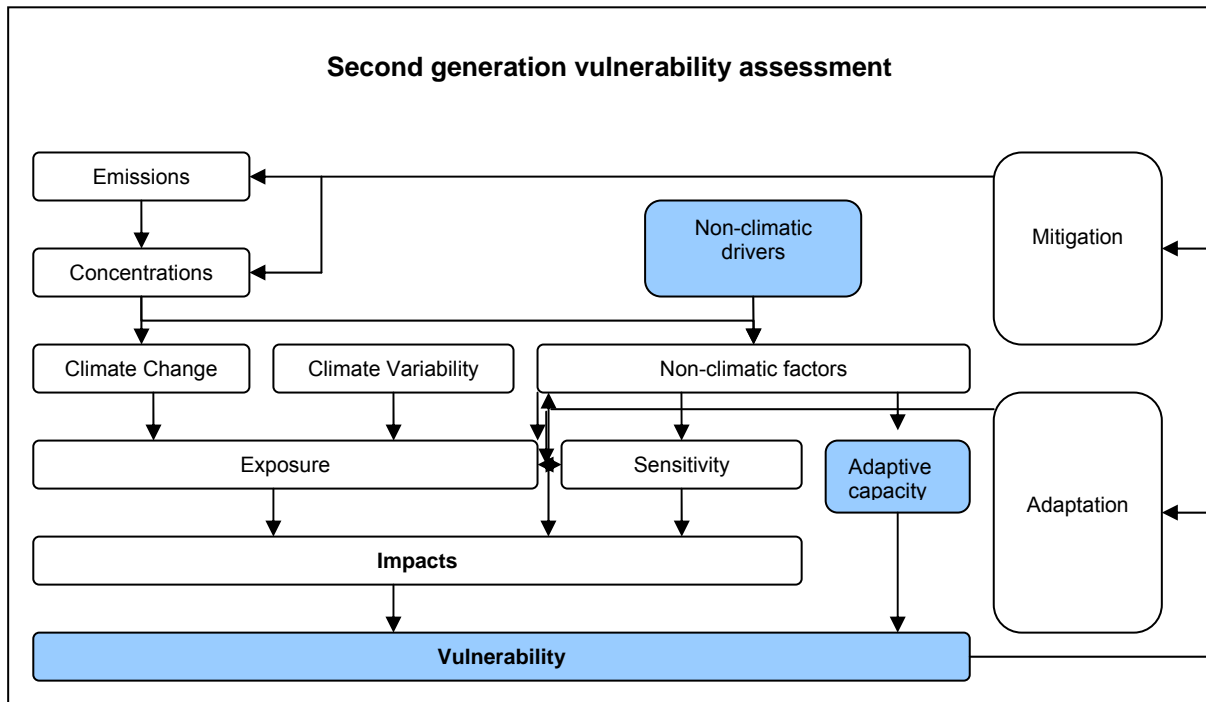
**Second generation vulnerability assessment**

Emissions

Concentrations

Non-climatic drivers

Mitigation

Climate Change

Climate Variability

Non-climatic factors

Exposure

Sensitivity

Adaptive capacity

Adaptation

**Impacts**

**Vulnerability**